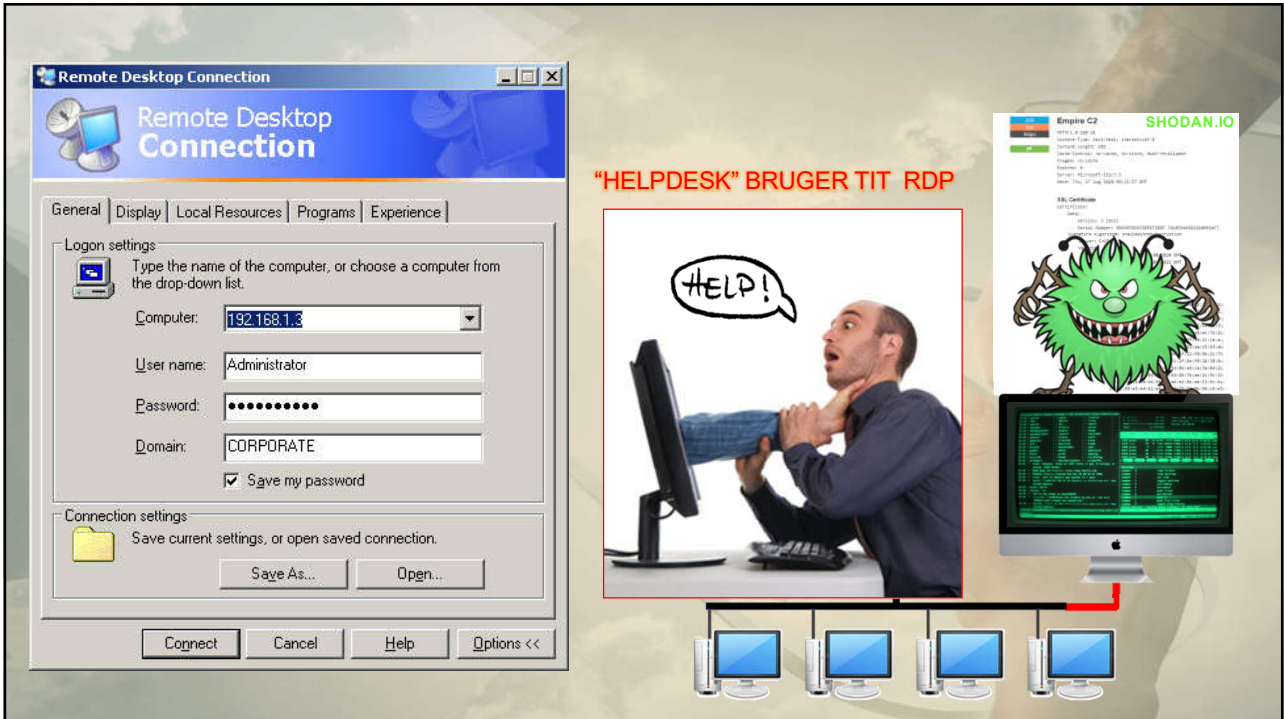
Remote Desktop Connection

Remote Desktop Connection

General | Display | Local Resources | Programs | Experience

Logon settings

Type the name of the computer, or choose a computer from the drop-down list.

Computer: 192.168.1.3

User name: Administrator

Password: ●●●●●●●●●●

Domain: CORPORATE

Save my password

Connection settings

Save current settings, or open saved connection.

Save As... Open...

Connect Cancel Help Options <<

"HELPDESK" BRUGER TIT RDP

HELP!

Empire C2

SHODAN.IO

SSL Certificate

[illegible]